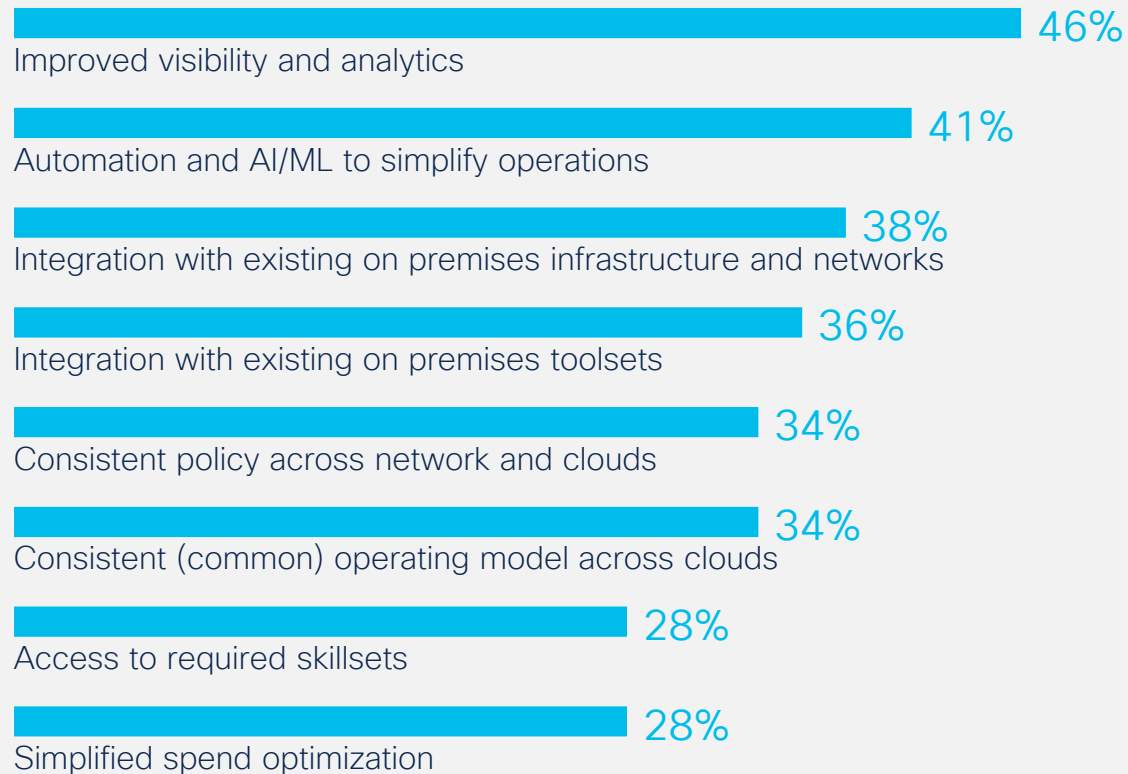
46%
Improved visibility and analytics

41%
Automation and AI/ML to simplify operations

38%
Integration with existing on premises infrastructure and networks

36%
Integration with existing on premises toolsets

34%
Consistent policy across network and clouds

34%
Consistent (common) operating model across clouds

28%
Access to required skillsets

28%
Simplified spend optimization